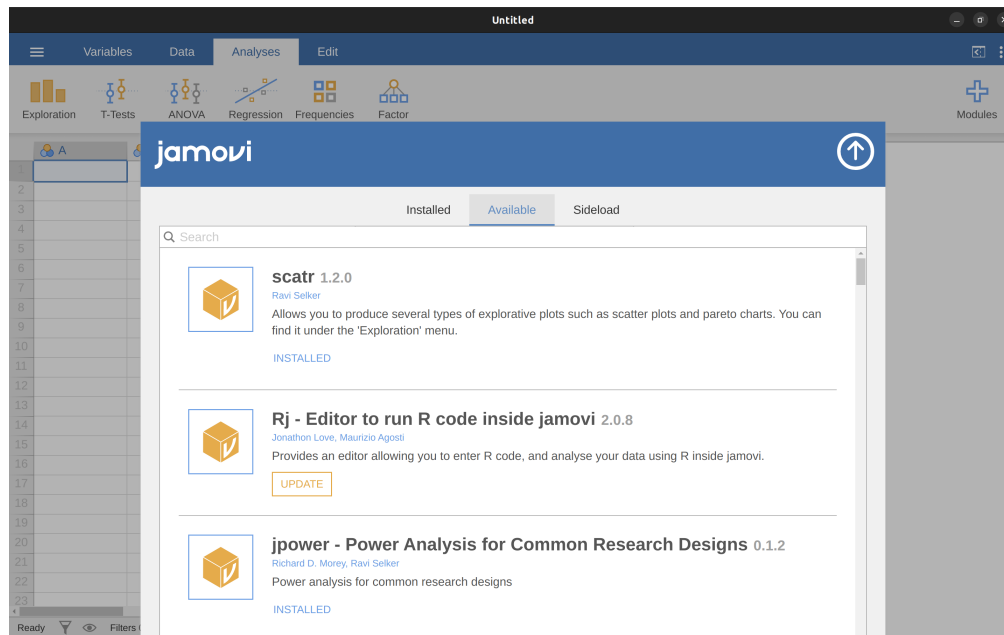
Untitled

Variables Data Analyses Edit

Exploration T-Tests ANOVA Regression Frequencies Factor Modules

A

1
2
3
4
5
6
7
8
9
10
11
12
13
14
15
16
17
18
19
20
21
22
23

Ready Filters

jamovi

Installed Available Sideload

Search

scatr 1.2.0
Ravi Selker
Allows you to produce several types of explorative plots such as scatter plots and pareto charts. You can find it under the 'Exploration' menu.
INSTALLED

Rj - Editor to run R code inside jamovi 2.0.8
Jonathon Love, Maurizio Agosti
Provides an editor allowing you to enter R code, and analyse your data using R inside jamovi.
UPDATE

jpower - Power Analysis for Common Research Designs 0.1.2
Richard D. Morey, Ravi Selker
Power analysis for common research designs
INSTALLED